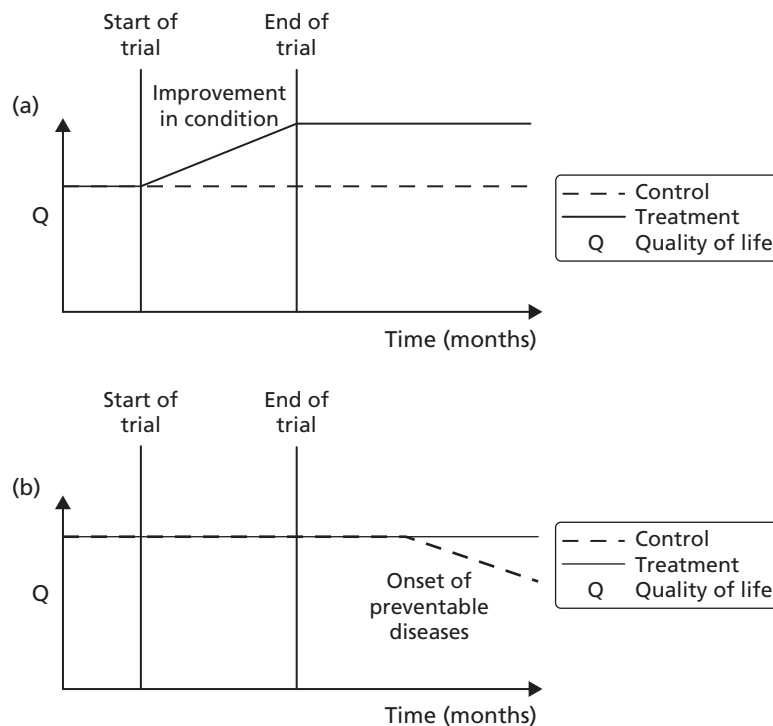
(a)

Start of trial

End of trial

Improvement in condition

Q

Control
Treatment
Q Quality of life

Time (months)

(b)

Start of trial

End of trial

Q

Onset of preventable diseases

Control
Treatment
Q Quality of life

Time (months)